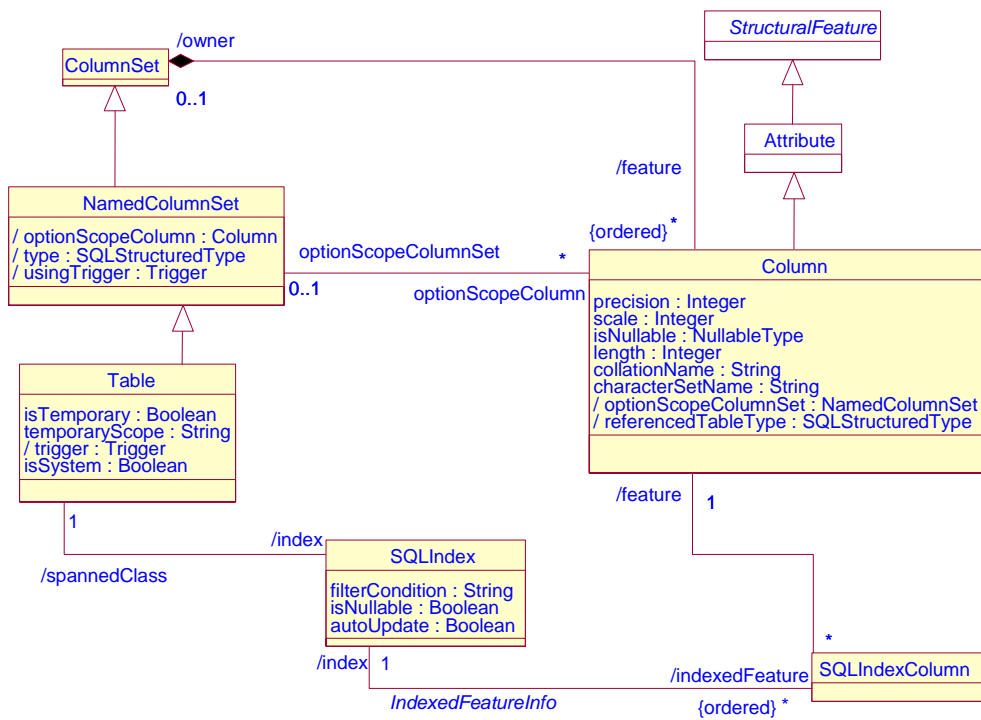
/owner

ColumnSet

0..1

StructuralFeature

Attribute

/feature

{ordered} *

NamedColumnSet

/ optionScopeColumn : Column
/ type : SQLStructuredType
/ usingTrigger : Trigger

optionScopeColumnSet

*

0..1

optionScopeColumn

Column

precision : Integer
scale : Integer
isNullable : NullableType
length : Integer
collationName : String
characterSetName : String
/ optionScopeColumnSet : NamedColumnSet
/ referencedTableType : SQLStructuredType

Table

isTemporary : Boolean
temporaryScope : String
/ trigger : Trigger
isSystem : Boolean

/feature

1

1

/index

SQLIndex

filterCondition : String
isNullable : Boolean
autoUpdate : Boolean

/spannedClass

*

/index

1

/indexedFeature

SQLIndexColumn

IndexedFeatureInfo

{ordered} *